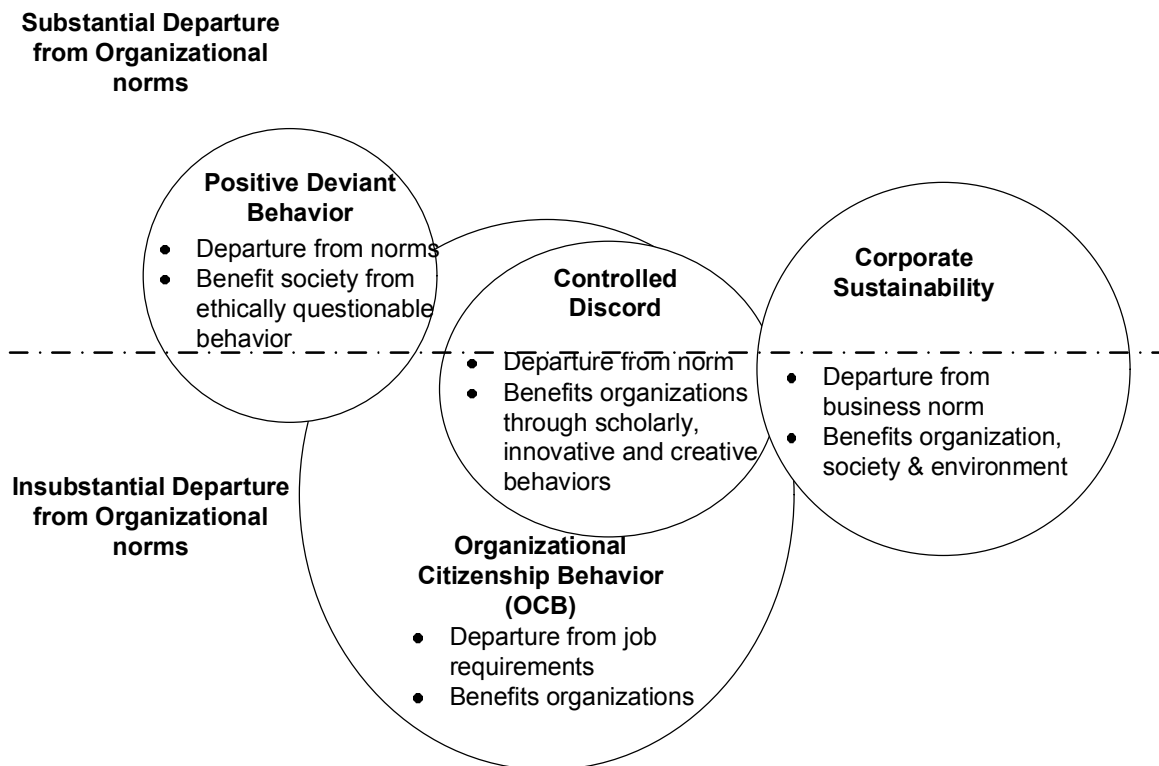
Substantial Departure from Organizational norms

Positive Deviant Behavior
- Departure from norms
- Benefit society from ethically questionable behavior

Controlled Discord
- Departure from norm
- Benefits organizations through scholarly, innovative and creative behaviors

Corporate Sustainability
- Departure from business norm
- Benefits organization, society & environment

Insubstantial Departure from Organizational norms

Organizational Citizenship Behavior (OCB)
- Departure from job requirements
- Benefits organizations